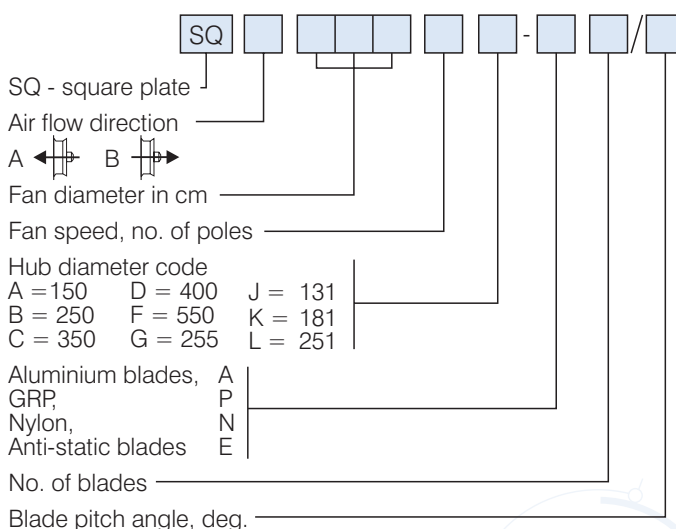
SQ -/

SQ - square plate

Air flow direction

A B

Fan diameter in cm

Fan speed, no. of poles

Hub diameter code

A =150 D = 400 J = 131

B = 250 F = 550 K = 181

C = 350 G = 255 L = 251

Aluminium blades, A

GRP, P

Nylon, N

Anti-static blades E

No. of blades

Blade pitch angle, deg.